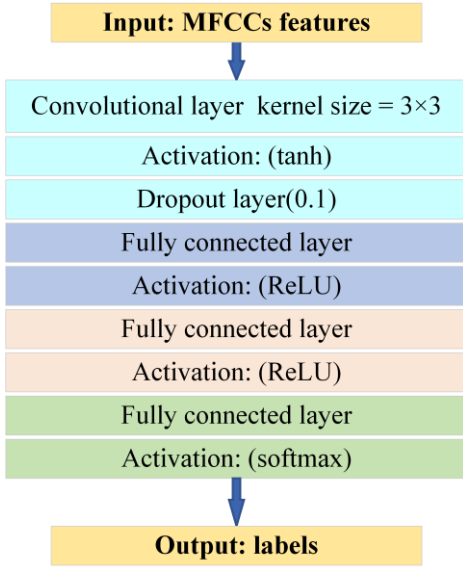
Input: MFCCs features

Convolutional layer kernel size = 3×3

Activation: (tanh)

Dropout layer(0.1)

Fully connected layer

Activation: (ReLU)

Fully connected layer

Activation: (ReLU)

Fully connected layer

Activation: (softmax)

Output: labels